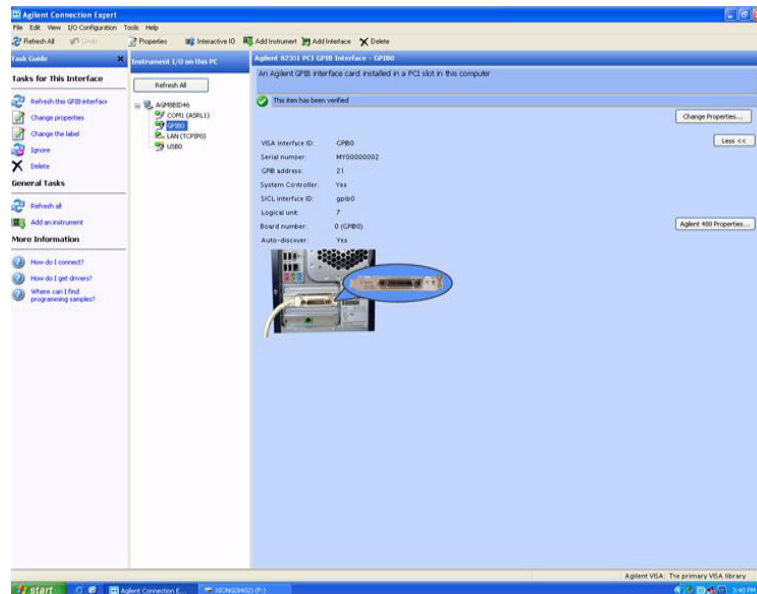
Agilent Connection Expert

File Edit View I/O Configuration Tools Help

Refresh All Undo Properties Interactive IO Add Instrument Add Interface Delete

Task Guide

Tasks for This Interface

Refresh this GPIB interface

Change properties

Change the label

Ignore

Delete

General Tasks

Refresh all

Add an instrument

More Information

How do I connect?

How do I get drivers?

Where can I find programming samples?

Instrument I/O on this PC

Refresh All

AGM08ID46

COM1 (ASRL1)

GPIB0

LAN (TCPIP0)

USB0

Agilent 82351 PCI GPIB Interface - GPIB0

An Agilent GPIB interface card installed in a PCI slot in this computer

This item has been verified

Change Properties...

Less <<

| | |
|---|---|
| VISA interface ID: | GPIB0 |
| Serial number: | MY00000002 |
| GPIB address: | 21 |
| System Controller: | Yes |
| SICL interface ID: | gpib0 |
| Logical unit: | 7 |
| Board number: | 0 (GPIB0) |
| Auto-discover: | Yes |

Agilent 488 Properties...

Agilent VISA: The primary VISA library

start Agilent Connection E... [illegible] 3:40 PM